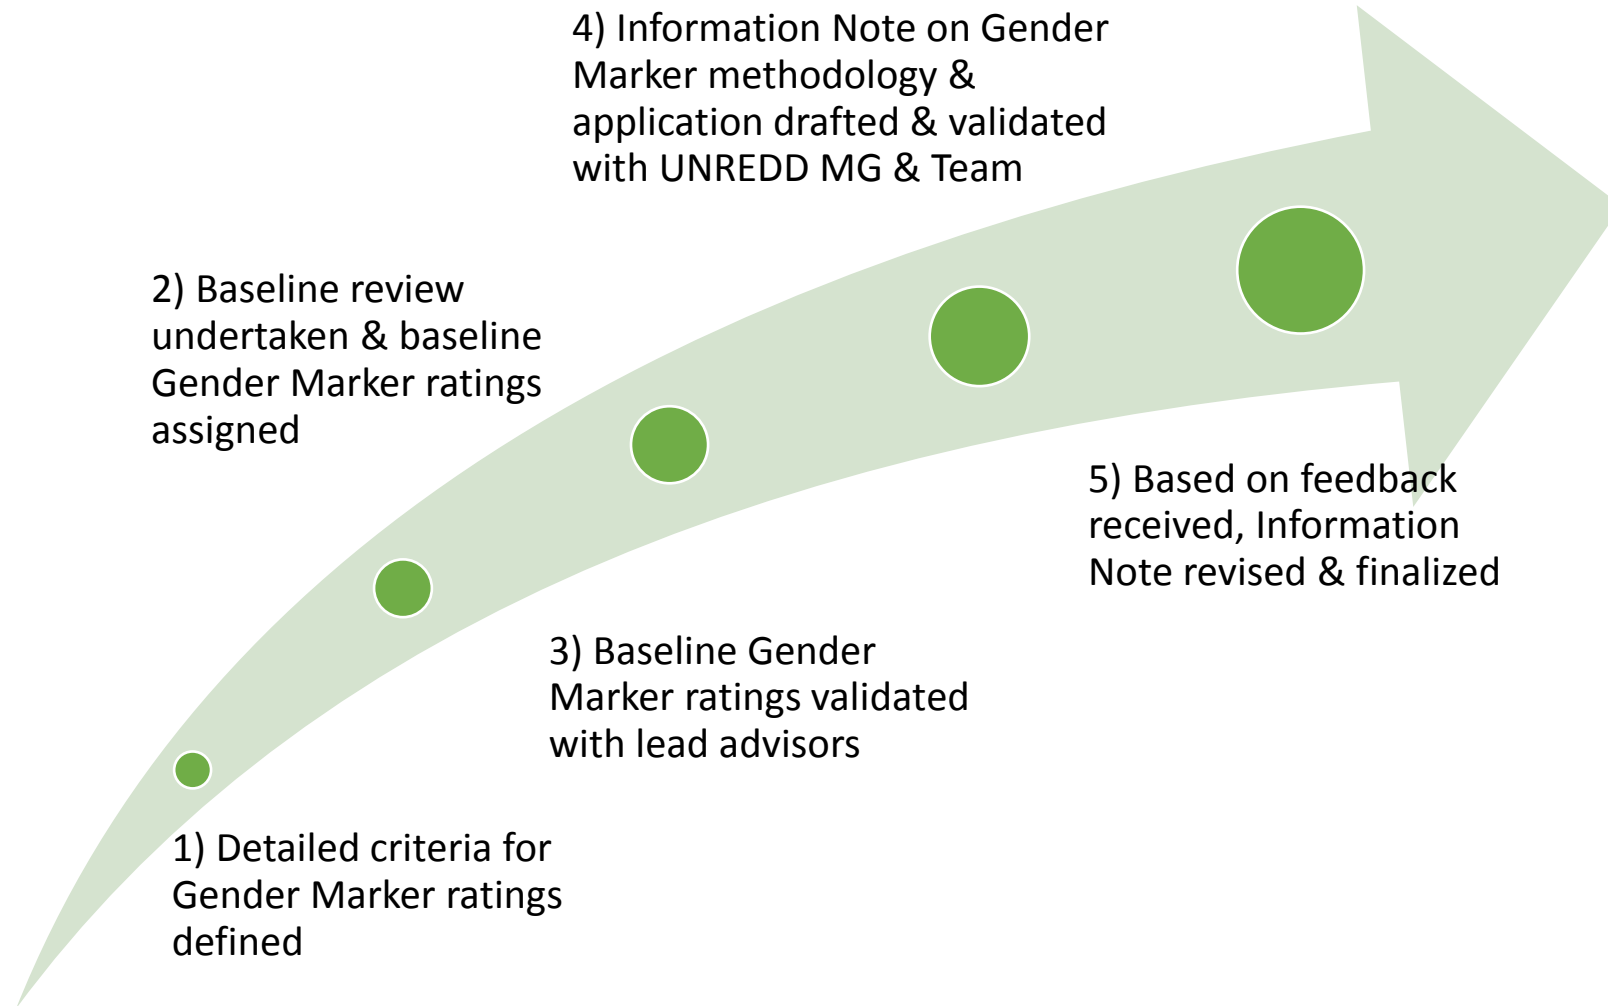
1) Detailed criteria for Gender Marker ratings defined

2) Baseline review undertaken & baseline Gender Marker ratings assigned

3) Baseline Gender Marker ratings validated with lead advisors

4) Information Note on Gender Marker methodology & application drafted & validated with UNREDD MG & Team

5) Based on feedback received, Information Note revised & finalized